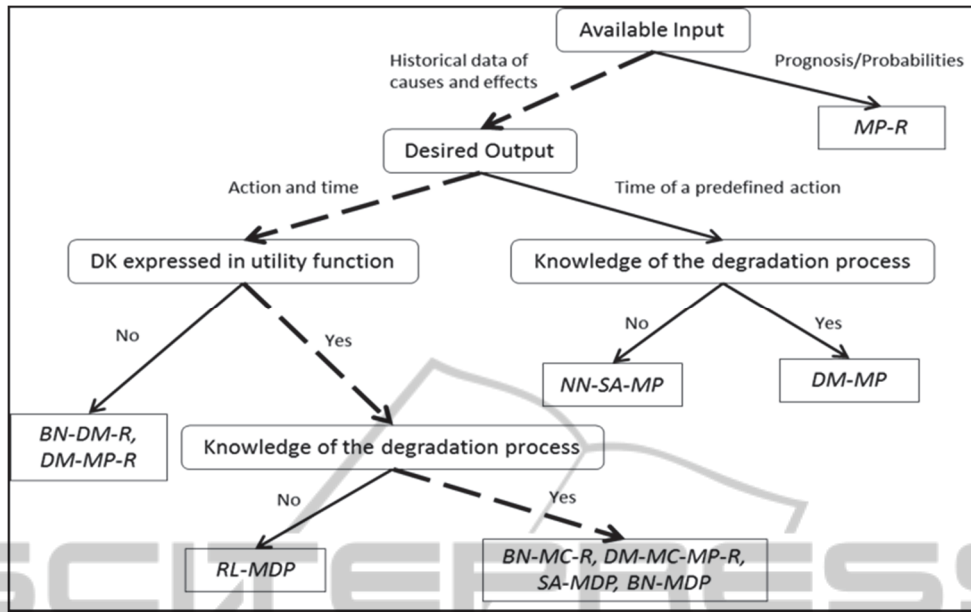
Available Input

Historical data of causes and effects

Prognosis/Probabilities

MP-R

Desired Output

Action and time

Time of a predefined action

DK expressed in utility function

Knowledge of the degradation process

No

Yes

No

Yes

NN-SA-MP

DM-MP

BN-DM-R, DM-MP-R

Knowledge of the degradation process

No

Yes

RL-MDP

BN-MC-R, DM-MC-MP-R, SA-MDP, BN-MDP

SCITEPRESS